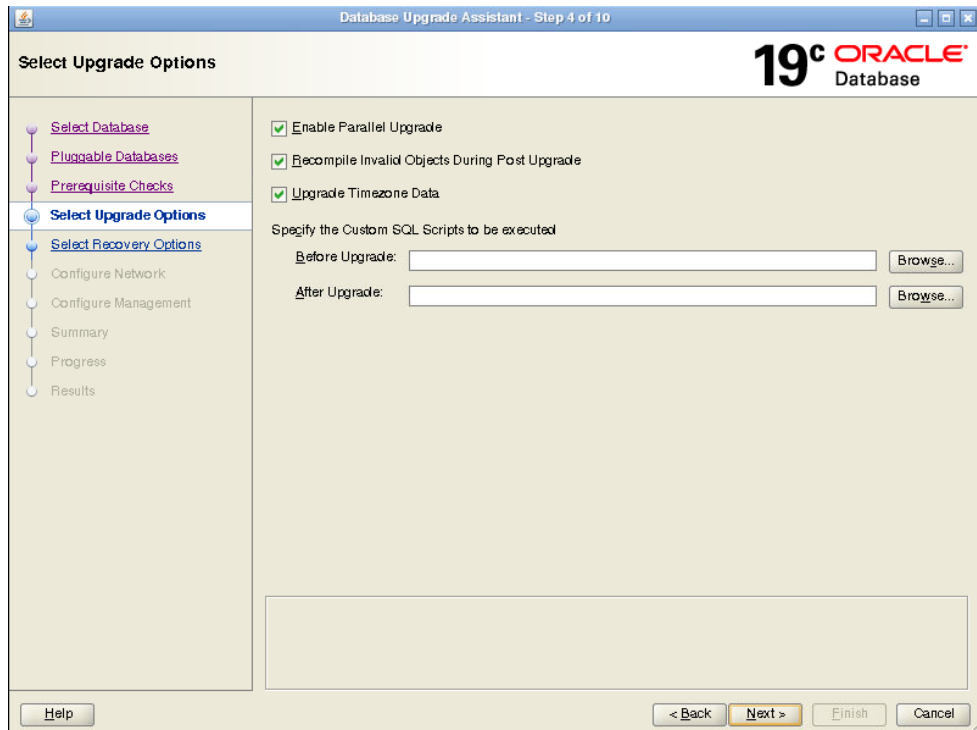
Database Upgrade Assistant - Step 4 of 10

Select Upgrade Options

19c ORACLE Database

Select Database
Pluggable Databases
Prerequisite Checks
Select Upgrade Options
Select Recovery Options
Configure Network
Configure Management
Summary
Progress
Results

Enable Parallel Upgrade
Recompile Invalid Objects During Post Upgrade
Upgrade Timezone Data

Specify the Custom SQL Scripts to be executed
Before Upgrade: Browse...
After Upgrade: Browse...

Help
< Back Next > Finish Cancel